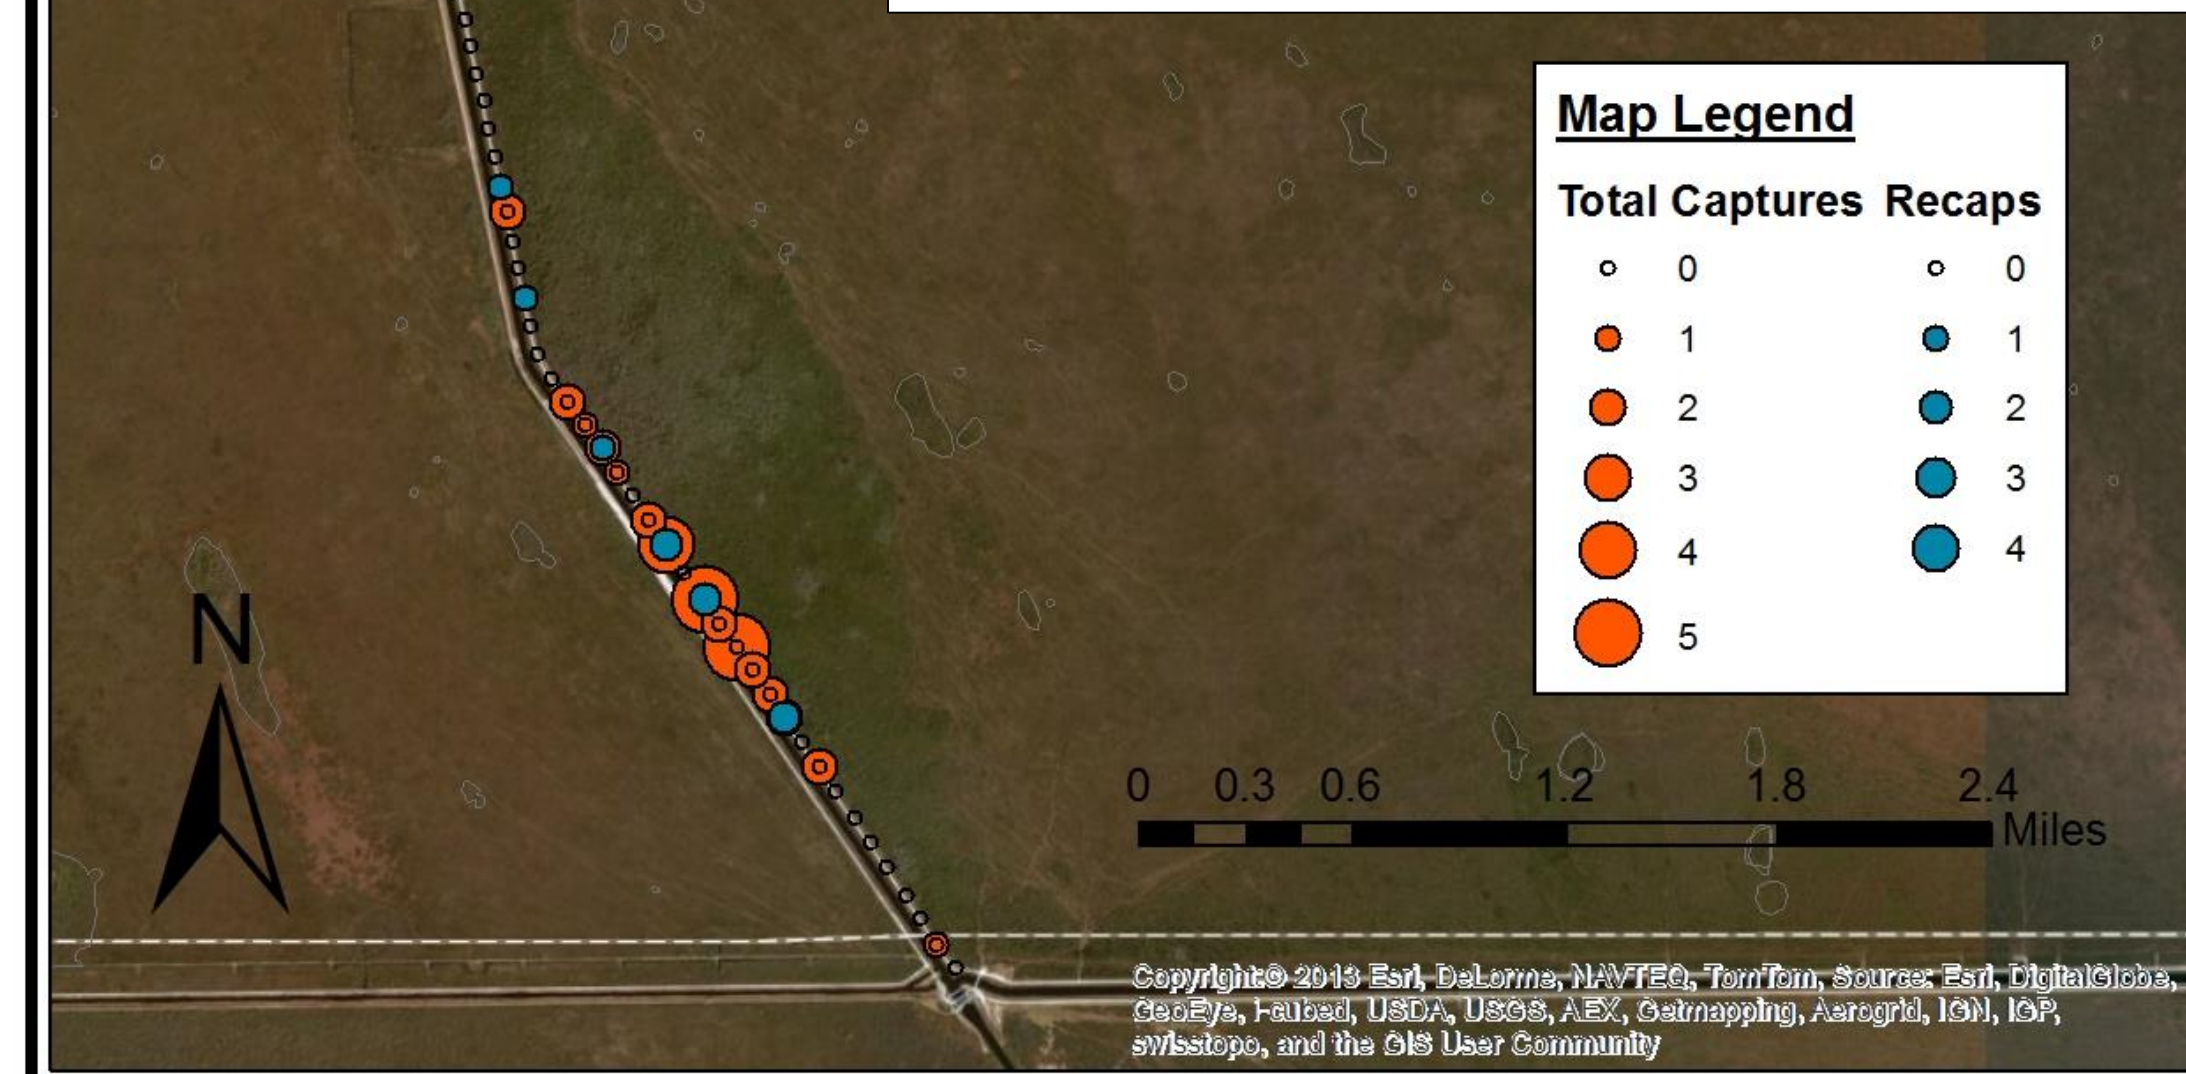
Map Legend

| Total Captures | | Recaps | |
|---|---|---|---|
| | 0 | | 0 |
| | 1 | | 1 |
| | 2 | | 2 |
| | 3 | | 3 |
| | 4 | | 4 |
| | 5 | | |

N

0 0.3 0.6 1.2 1.8 2.4 Miles

Copyright:© 2013 Esri, DeLorme, NAVTEQ, TomTom, Source: Esri, DigitalGlobe, GeoEye, i-cubed, USDA, USGS, AEX, Getmapping, Aerogrid, IGN, IGP, swisstopo, and the GIS User Community